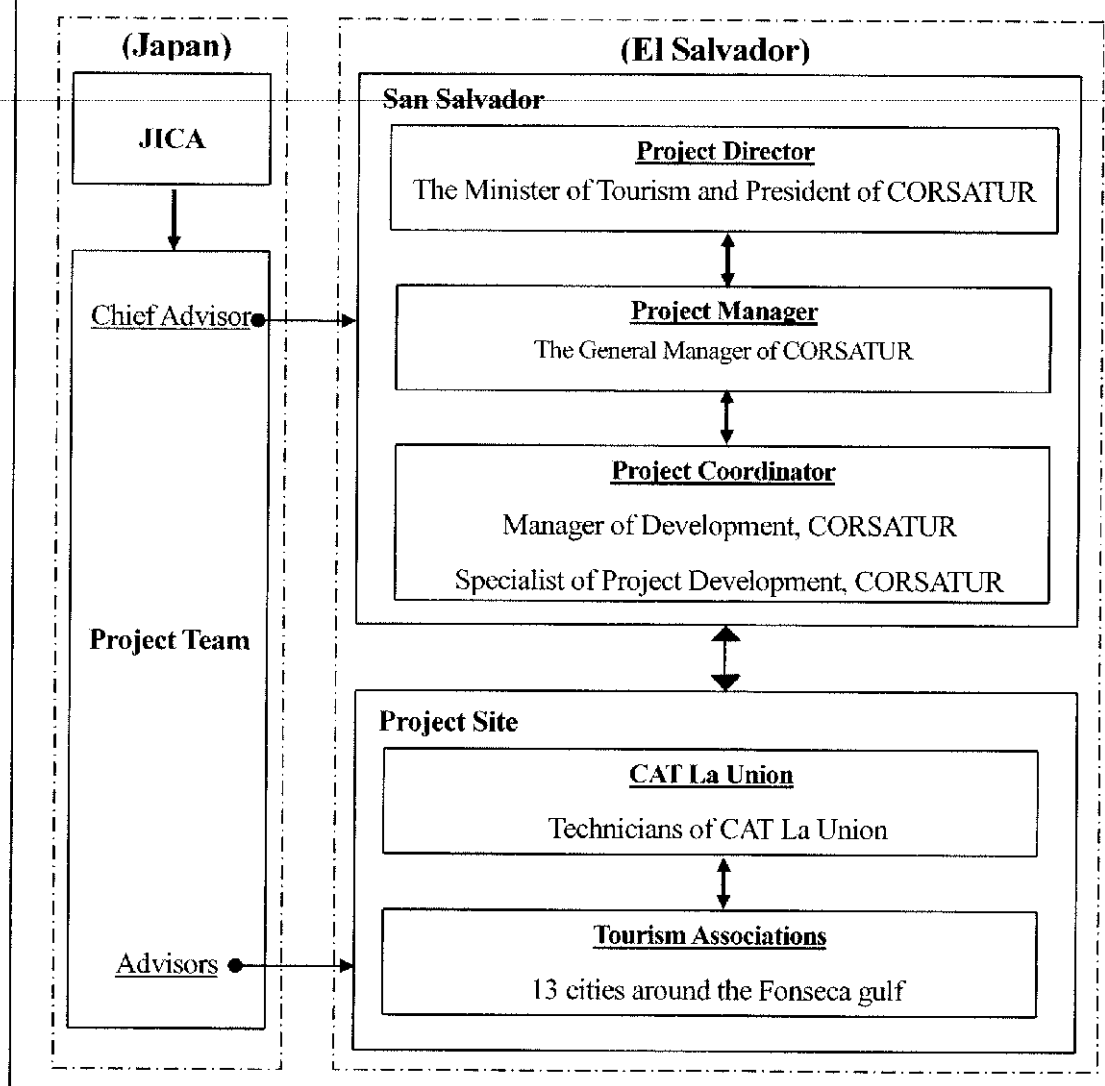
(Japan)

JICA

Chief Advisor

Project Team

Advisors

(El Salvador)

San Salvador

Project Director
The Minister of Tourism and President of CORSATUR

Project Manager
The General Manager of CORSATUR

Project Coordinator
Manager of Development, CORSATUR
Specialist of Project Development, CORSATUR

Project Site

CAT La Union
Technicians of CAT La Union

Tourism Associations
13 cities around the Fonseca gulf